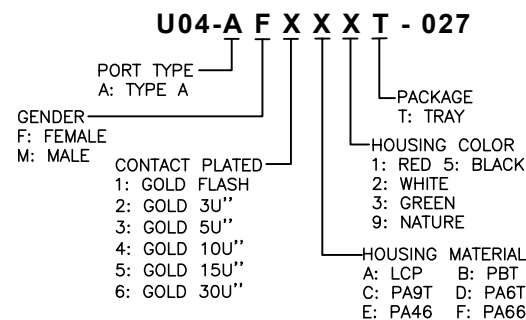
U04-A F X X X T - 027

PORT TYPE
A: TYPE A

GENDER
F: FEMALE
M: MALE

CONTACT PLATED
1: GOLD FLASH
2: GOLD 3U''
3: GOLD 5U''
4: GOLD 10U''
5: GOLD 15U''
6: GOLD 30U''

HOUSING MATERIAL
A: LCP B: PBT
C: PA9T D: PA6T
E: PA46 F: PA66

HOUSING COLOR
1: RED 5: BLACK
2: WHITE
3: GREEN
9: NATURE

PACKAGE
T: TRAY